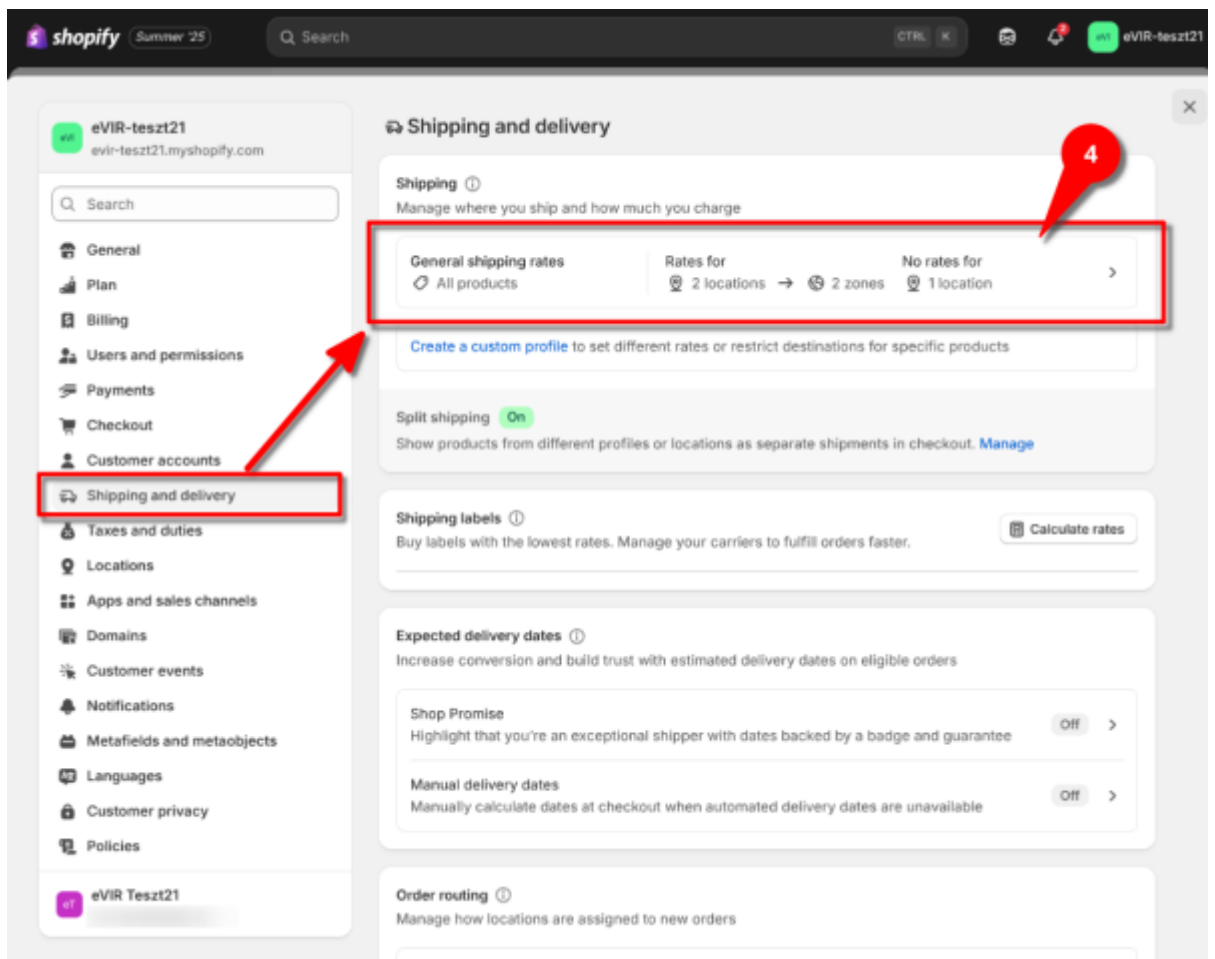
shopify Summer '25
Search CTRL K
eVIR-teszt21

eVIR-teszt21
evir-teszt21.myshopify.com

Search
General
Plan
Billing
Users and permissions
Payments
Checkout
Customer accounts
Shipping and delivery
Taxes and duties
Locations
Apps and sales channels
Domains
Customer events
Notifications
Metafields and metaobjects
Languages
Customer privacy
Policies

eVIR Teszt21

Shipping and delivery

4

Shipping
Manage where you ship and how much you charge

General shipping rates
All products

Rates for
2 locations → 2 zones

No rates for
1 location

Create a custom profile to set different rates or restrict destinations for specific products

Split shipping On
Show products from different profiles or locations as separate shipments in checkout. Manage

Shipping labels
Buy labels with the lowest rates. Manage your carriers to fulfill orders faster.
Calculate rates

Expected delivery dates
Increase conversion and build trust with estimated delivery dates on eligible orders

Shop Promise
Highlight that you're an exceptional shipper with dates backed by a badge and guarantee
Off

Manual delivery dates
Manually calculate dates at checkout when automated delivery dates are unavailable
Off

Order routing
Manage how locations are assigned to new orders